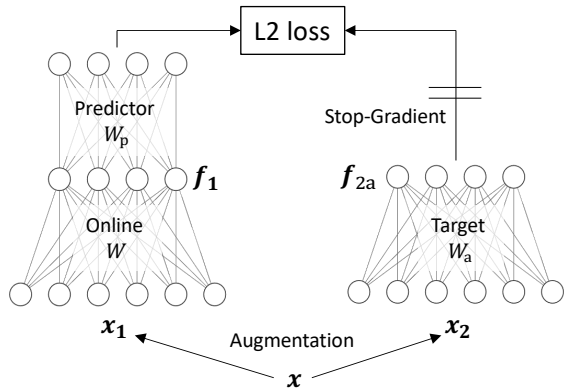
L2 loss

Predictor
$W_{\text{p}}$

$\boldsymbol{f_1}$

Online
$W$

Stop-Gradient

$\boldsymbol{f}_{2\text{a}}$

Target
$W_{\text{a}}$

$\boldsymbol{x_1}$

Augmentation

$\boldsymbol{x_2}$

$\boldsymbol{x}$